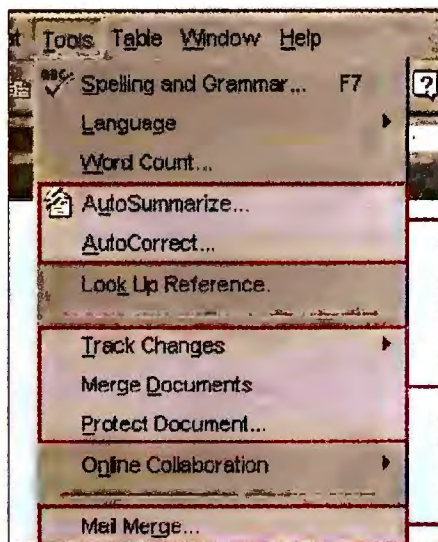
t Tools Table Window Help

Spelling and Grammar... F7

Language

Word Count...

AutoSummarize...

AutoCorrect...

Look Up Reference.

Track Changes

Merge Documents

Protect Document...

Online Collaboration

Mail Merge...